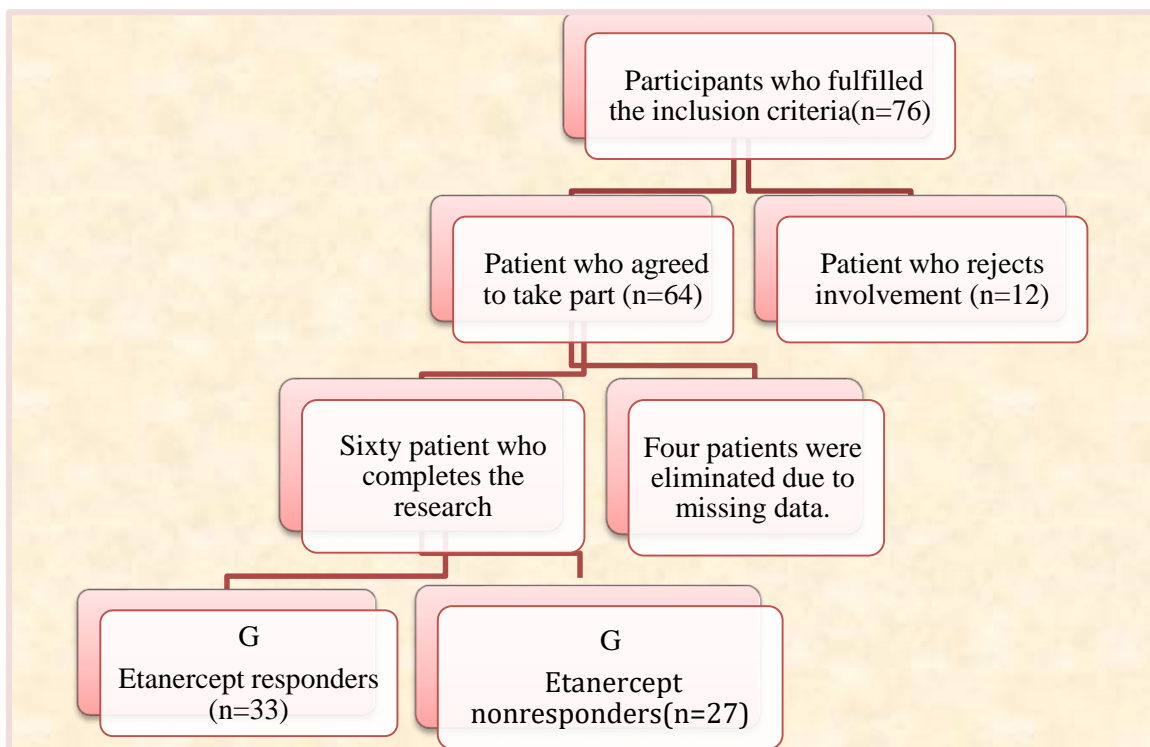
Participants who fulfilled the inclusion criteria(n=76)

Patient who agreed to take part (n=64)

Patient who rejects involvement (n=12)

Sixty patient who completes the research

Four patients were eliminated due to missing data.

G
Etanercept responders (n=33)

G
Etanercept nonresponders(n=27)